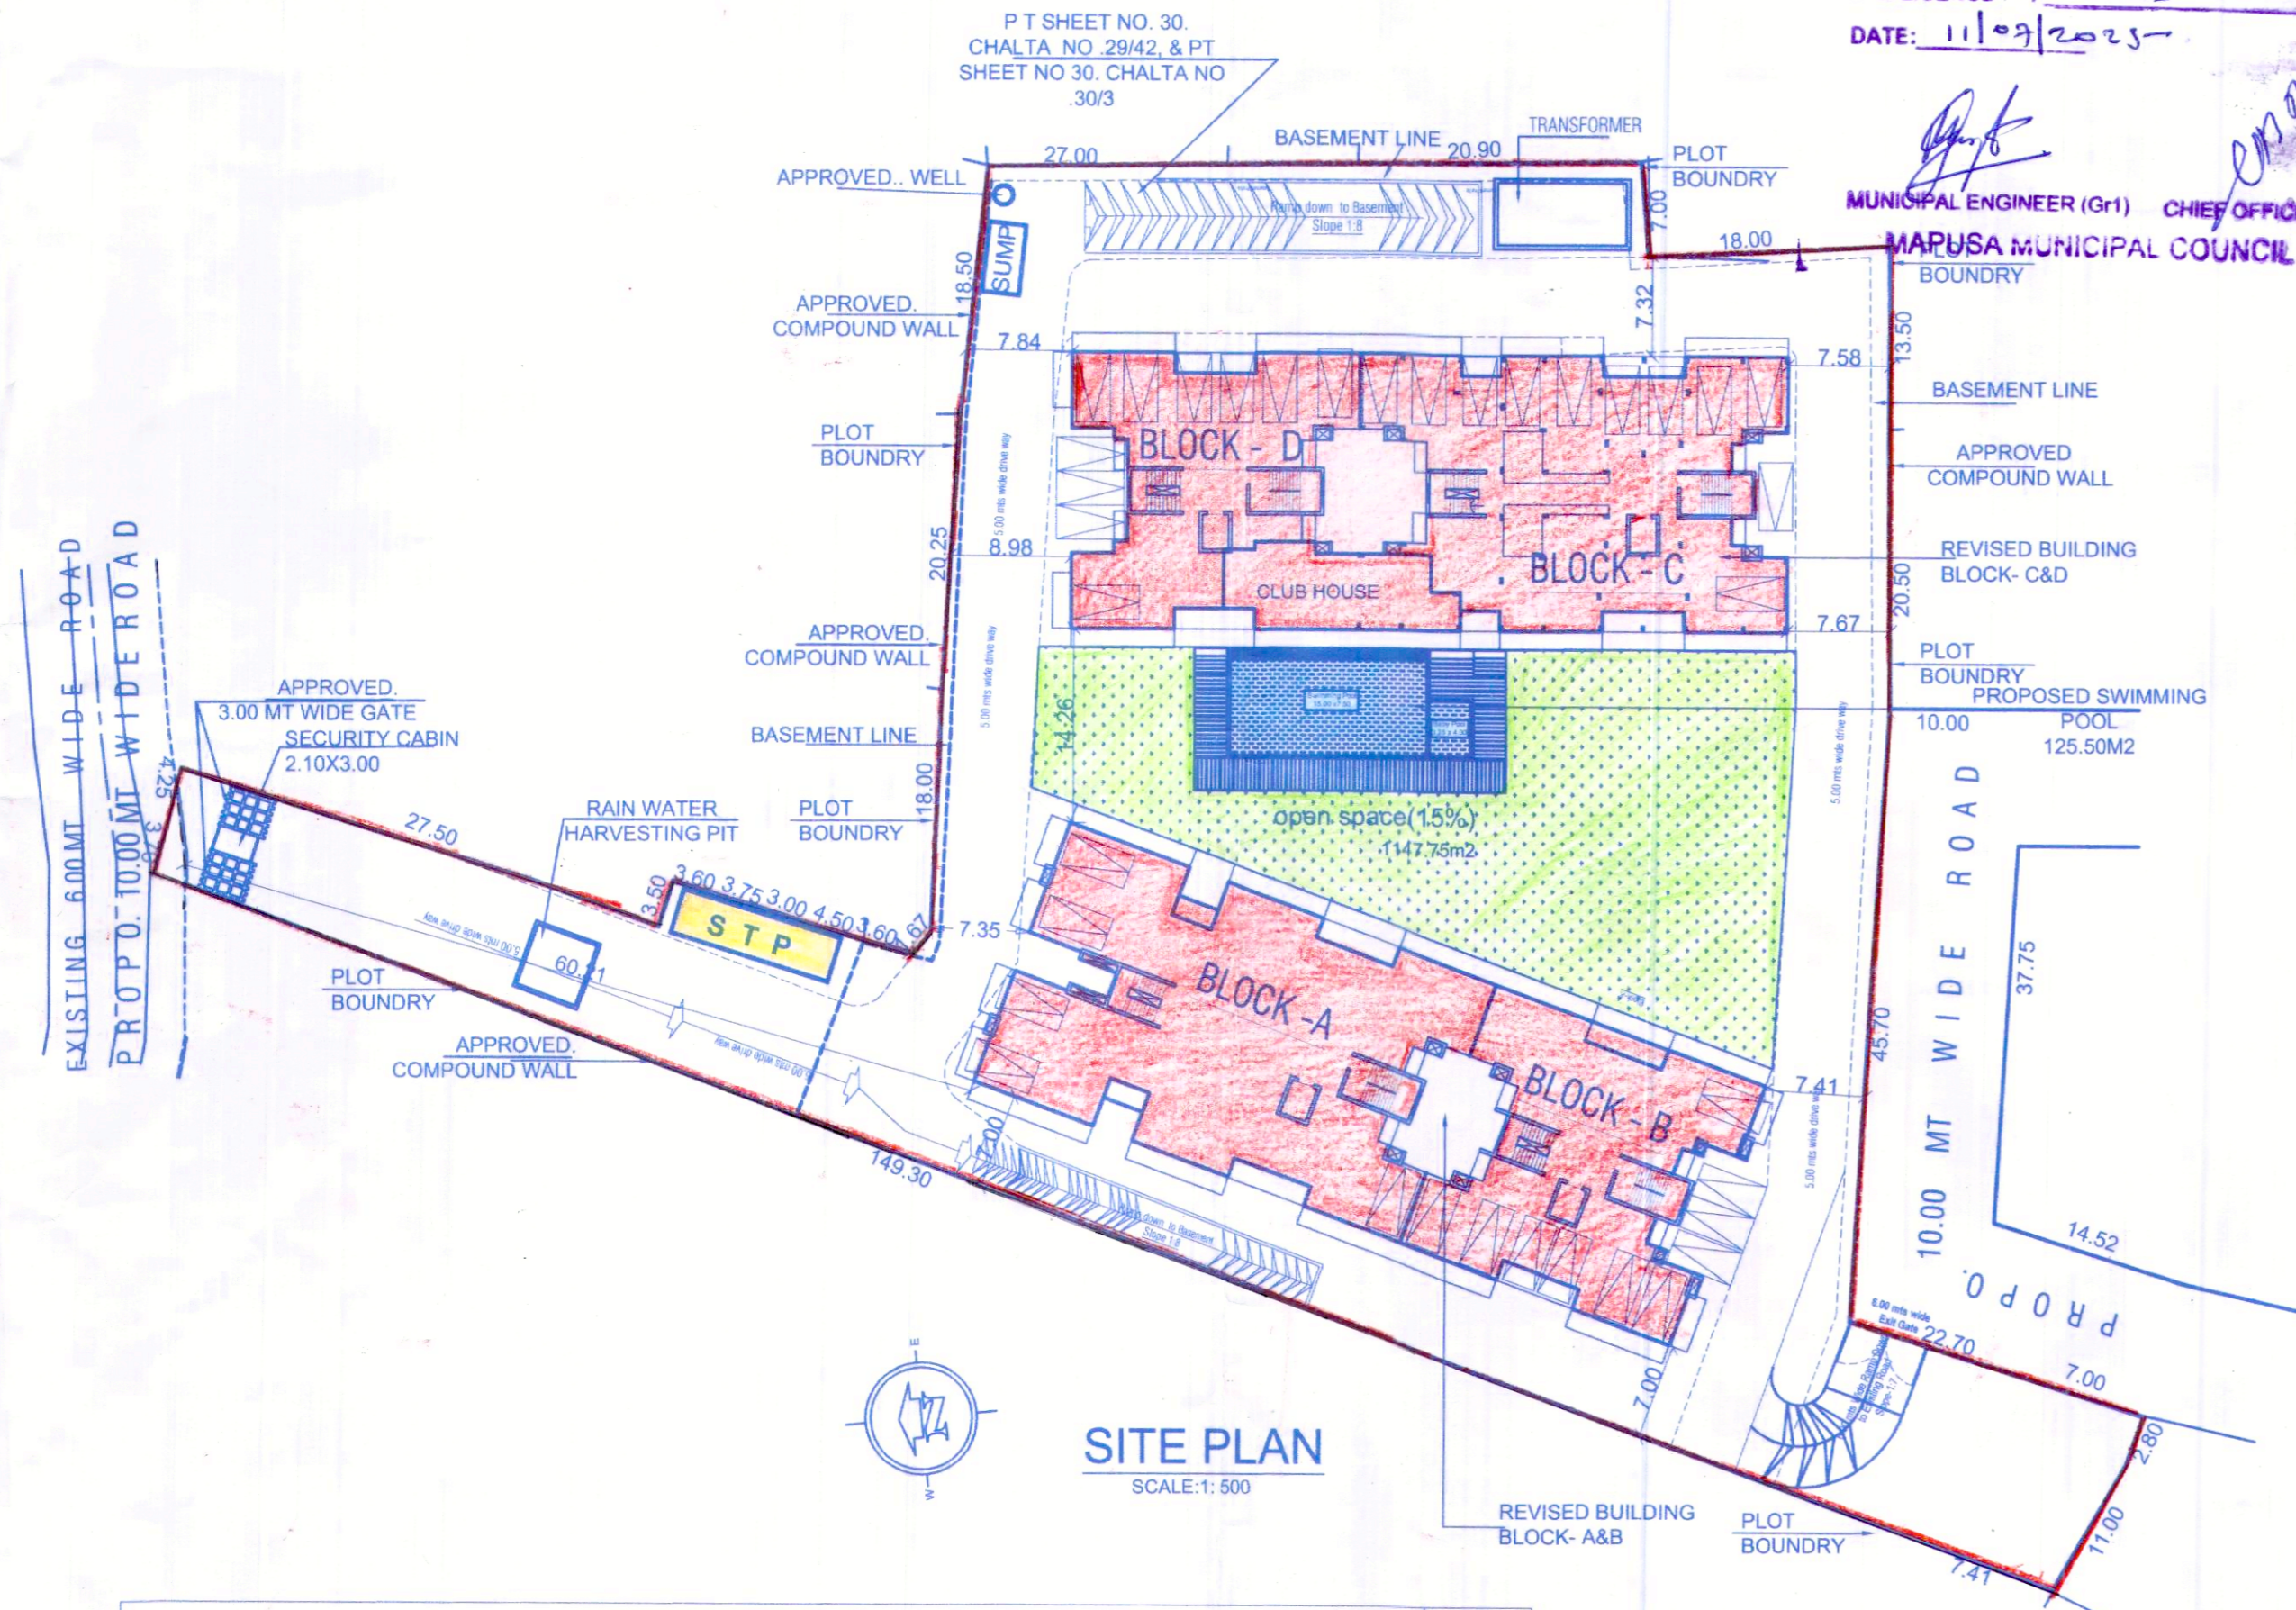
P T SHEET NO. 30. CHALTA NO .29/42, & PT SHEET NO 30. CHALTA NO .30/3

DATE: 11|07|2025

MUNICIPAL ENGINEER (Gr1)

CHIEF OFFIC

MAPUSA MUNICIPAL COUNCIL

APPROVED.. WELL

27.00

BASEMENT LINE

20.90

TRANSFORMER

PLOT BOUNDRY

Ramp down to Basement Slope 1:8

SUMP

7.00

18.00

PLOT BOUNDRY

18.50

APPROVED. COMPOUND WALL

7.32

7.84

7.58

13.50

BASEMENT LINE

PLOT BOUNDRY

BLOCK - D

APPROVED COMPOUND WALL

5.00 mts wide drive way

20.25

8.98

CLUB HOUSE

BLOCK - C

REVISED BUILDING BLOCK- C&D

20.50

7.67

APPROVED. COMPOUND WALL

PLOT BOUNDRY

PROPOSED SWIMMING POOL 125.50M2

10.00

14.26

BASEMENT LINE

18.00

EXISTING 6.00 MT WIDE ROAD

PROPO. 10.00 MT WIDE ROAD

APPROVED. 3.00 MT WIDE GATE

SECURITY CABIN 2.10X3.00

4.25

3.00

27.50

RAIN WATER HARVESTING PIT

PLOT BOUNDRY

open space(15%) 1147.75m2

5.00 mts wide drive way

3.50

3.60 3.75 3.00 4.50 3.60

S T P

7.35

60.21

PLOT BOUNDRY

BLOCK -A

37.75

APPROVED. COMPOUND WALL

5.00 mts wide drive way

BLOCK - B

7.41

45.70

10.00 MT WIDE ROAD

149.30

Ramp down to Basement Slope 1:8

5.00 mts wide drive way

14.52

PROPO

6.00 mts wide Exit Gate

22.70

7.00

7.00

2.80

SITE PLAN

SCALE:1: 500

REVISED BUILDING BLOCK- A&B

PLOT BOUNDRY

11.00

7.41

E

W